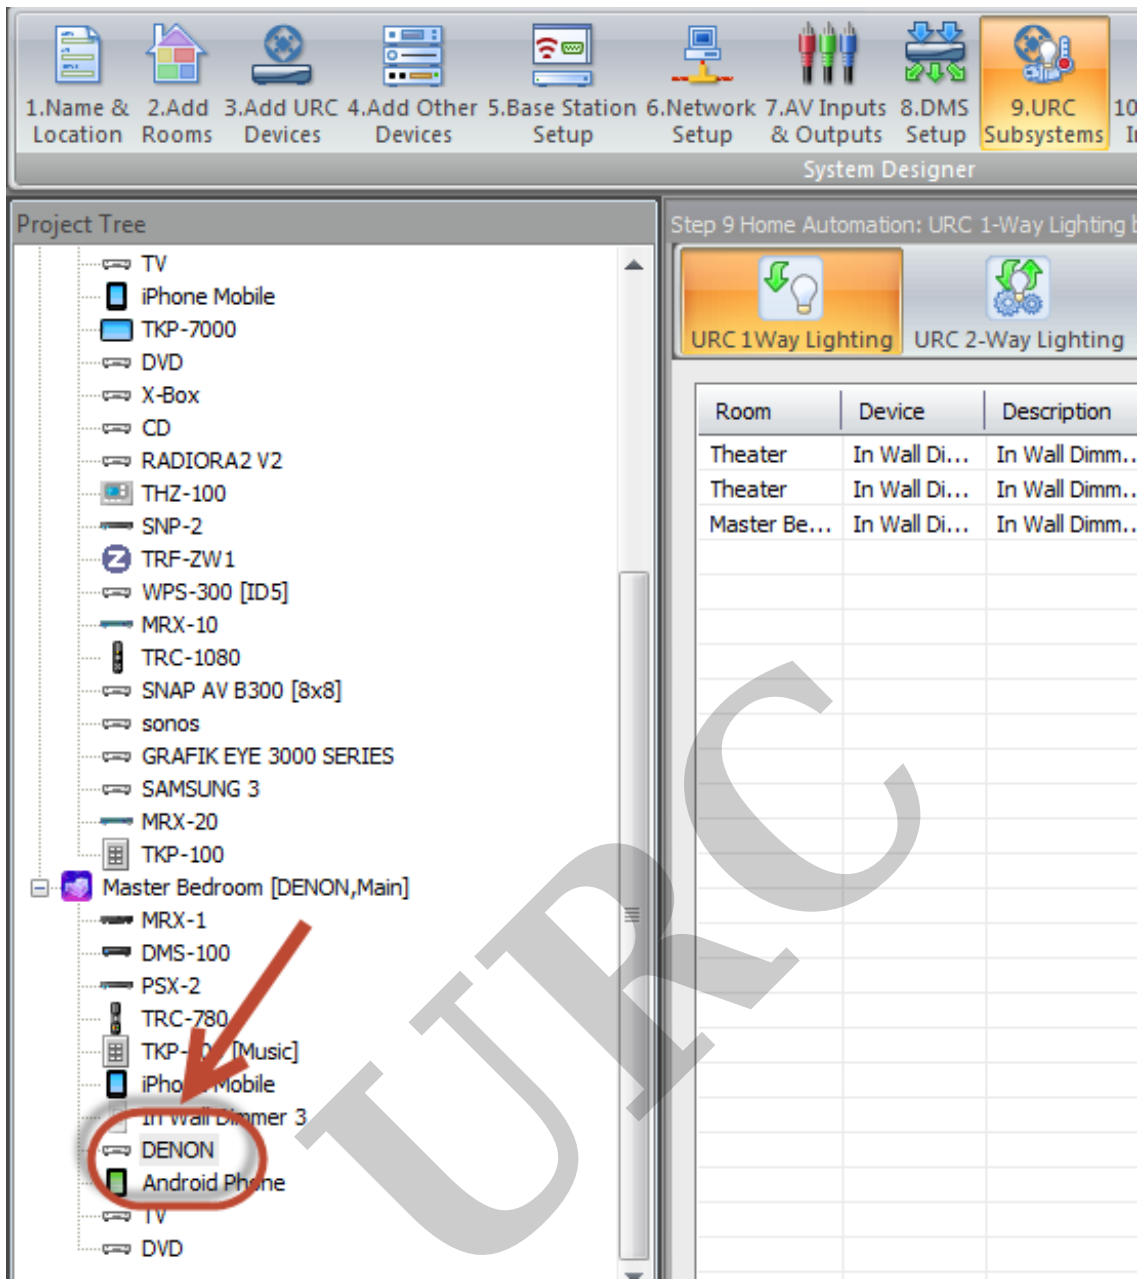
1.Name & Location
2.Add Rooms
3.Add URC Devices
4.Add Other Devices
5.Base Station Setup
6.Network Setup
7.AV Inputs & Outputs
8.DMS Setup
9.URC Subsystems
10 I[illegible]

System Designer

Project Tree

TV
iPhone Mobile
TKP-7000
DVD
X-Box
CD
RADIORA2 V2
THZ-100
SNP-2
TRF-ZW1
WPS-300 [ID5]
MRX-10
TRC-1080
SNAP AV B300 [8x8]
sonos
GRAFIK EYE 3000 SERIES
SAMSUNG 3
MRX-20
TKP-100
Master Bedroom [DENON,Main]
MRX-1
DMS-100
PSX-2
TRC-780
TKP-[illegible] [Music]
iPho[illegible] Mobile
In Wall Dimmer 3
DENON
Android Phone
TV
DVD

Step 9 Home Automation: URC 1-Way Lighting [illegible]

URC 1Way Lighting
URC 2-Way Lighting

| Room | Device | Description |
|---|---|---|
| Theater | In Wall Di... | In Wall Dimm... |
| Theater | In Wall Di... | In Wall Dimm... |
| Master Be... | In Wall Di... | In Wall Dimm... |

URC